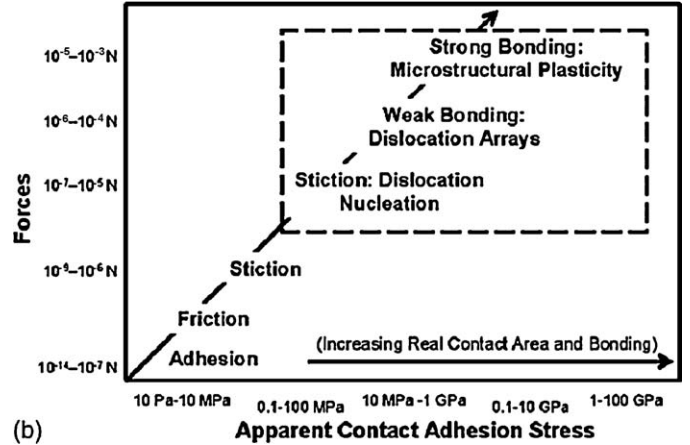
Forces

$10^{-5}$–$10^{-3}$ N

$10^{-6}$–$10^{-4}$ N

$10^{-7}$–$10^{-5}$ N

$10^{-9}$–$10^{-6}$ N

$10^{-14}$–$10^{-7}$ N

Strong Bonding: Microstructural Plasticity

Weak Bonding: Dislocation Arrays

Stiction: Dislocation Nucleation

Stiction

Friction

Adhesion

(Increasing Real Contact Area and Bonding)

10 Pa-10 MPa

0.1-100 MPa

10 MPa -1 GPa

0.1-10 GPa

1-100 GPa

(b)

Apparent Contact Adhesion Stress